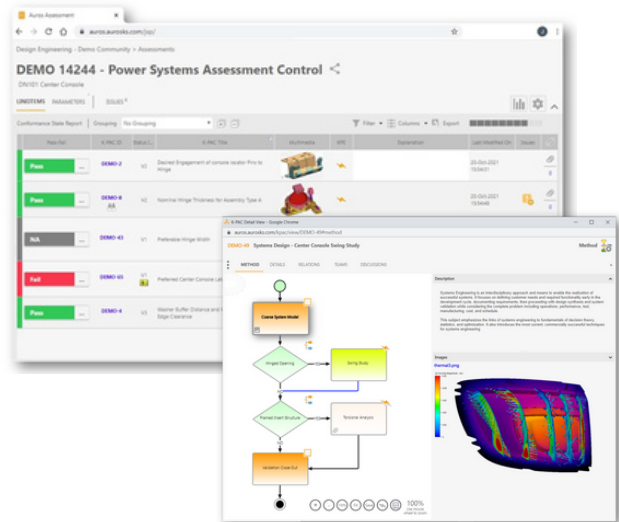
Auros Assessment

auros.aurooks.com/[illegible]

Design Engineering - Demo Community > Assessments

DEMO 14244 - Power Systems Assessment Control

DN101 Center Console

UNIQITEMS PARAMETERS ISSUES

Conformance State Report Grouping No Grouping

Filter Columns Export

| Pass Fail | K-PAC ID | Status | K-PAC Title | Multimedia | KPD | Explanation | Last Modified On | Issues |
|---|---|---|---|---|---|---|---|---|
| Pass | DEMO-2 | V2 | Desired Engagement of console locator Pins to Hinge | | | | 20-Oct-2021 10:54:51 | |
| Pass | DEMO-8 | V2 | Nominal Hinge Thickness for Assembly Type A | | | | 20-Oct-2021 10:54:48 | |
| NA | DEMO-43 | V1 | Preferable Hinge Width | | | | | |
| Fail | DEMO-65 | V1 | Preferred Center Console Lid | | | | | |
| Pass | DEMO-4 | V3 | Washer Buffer Distance and Edge Clearance | | | | | |

K-PAC Detail View - Google Chrome

auros.aurooks.com/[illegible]/DEMO-49

DEMO-49 Systems Design - Center Console Swing Study

Method

METHOD DETAILS RELATIONS TEAMS DISCUSSIONS

Coarse System Model

Hinged Opening

Swing Study

Planned Insert Structure

Torsional Analysis

Validation Case Out

Description

Systems Engineering is an interdisciplinary approach and means to enable the realization of successful systems. It focuses on defining customer needs and required functionality early in the development cycle, documenting requirements, then proceeding with design synthesis and system validation while considering the complete problem including operations, performance, test, manufacturing, cost, and schedule.

This subject emphasizes the links of systems engineering to fundamentals of decision theory, statistics, and optimization. It also introduces the most current, commercially successful techniques for systems engineering.

Images

thermal3.png

100%